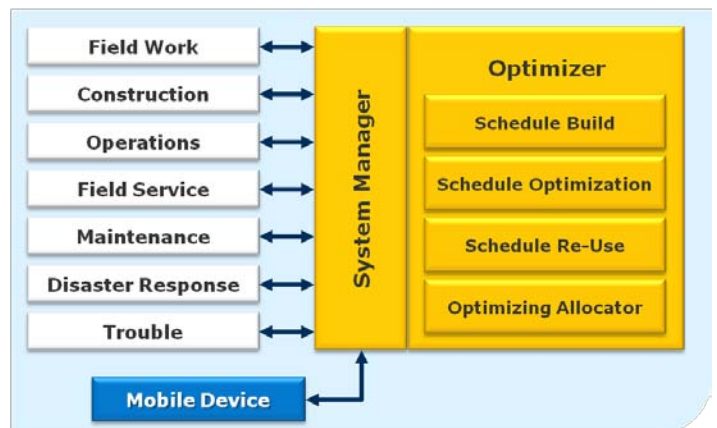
Field Work
Construction
Operations
Field Service
Maintenance
Disaster Response
Trouble

System Manager

Optimizer
Schedule Build
Schedule Optimization
Schedule Re-Use
Optimizing Allocator

Mobile Device